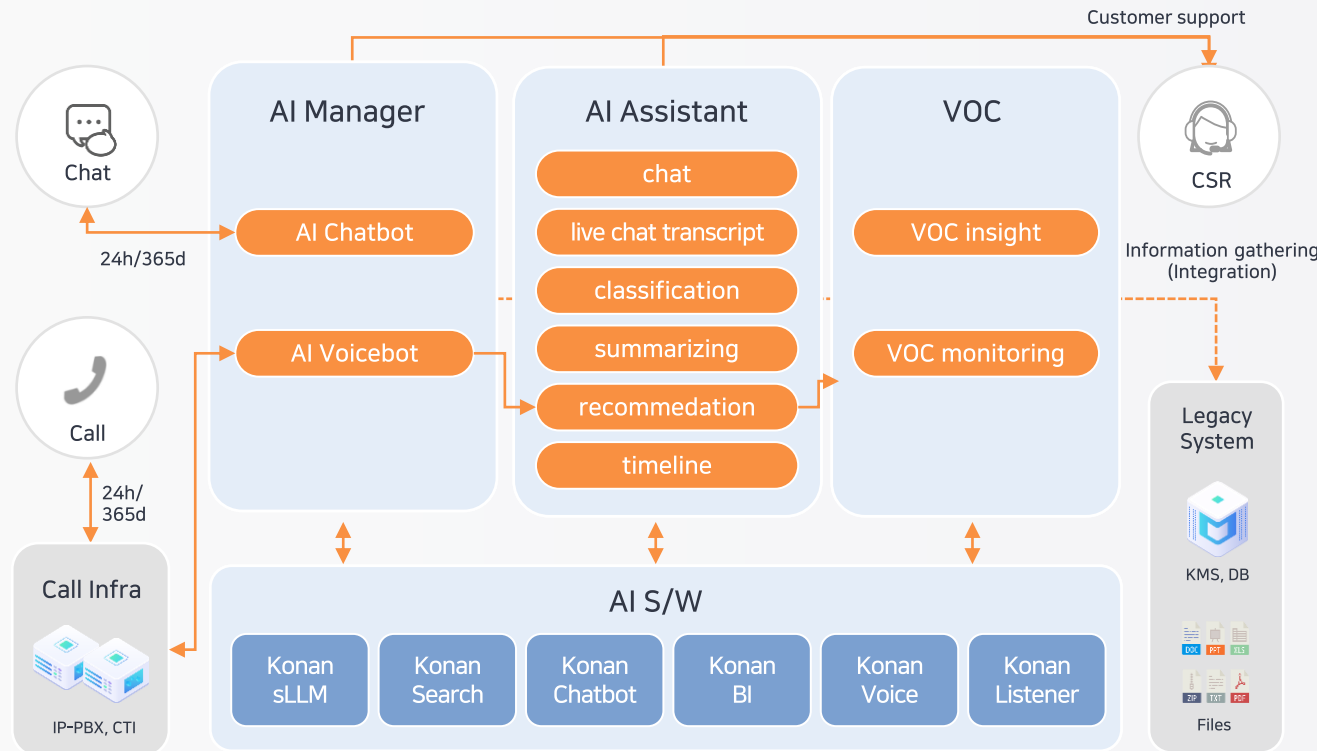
Customer support

Chat

24h/365d

Call

24h/
365d

Call Infra

IP-PBX, CTI

AI Manager

AI Chatbot

AI Voicebot

AI Assistant

chat

live chat transcript

classification

summarizing

recommedation

timeline

VOC

VOC insight

VOC monitoring

CSR

Information gathering
(Integration)

Legacy System

KMS, DB

DOC PPT XLS

ZIP TXT PDF

Files

AI S/W

Konan sLLM

Konan Search

Konan Chatbot

Konan BI

Konan Voice

Konan Listener